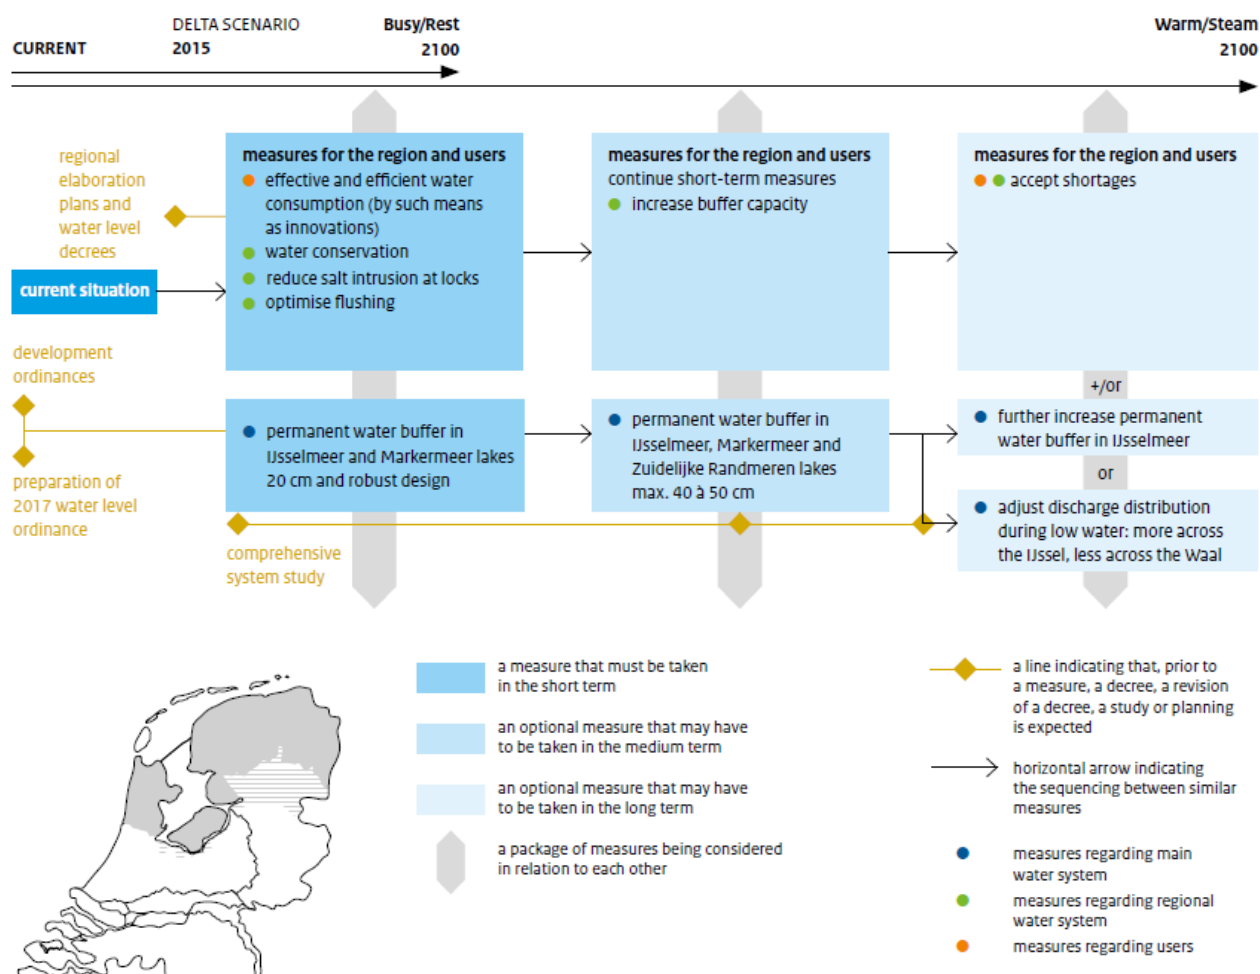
CURRENT

DELTA SCENARIO 2015

Busy/Rest 2100

Warm/Steam 2100

regional elaboration plans and water level decrees

current situation

development ordinances

preparation of 2017 water level ordinance

measures for the region and users
effective and efficient water consumption (by such means as innovations)
water conservation
reduce salt intrusion at locks
optimise flushing

permanent water buffer in IJsselmeer and Markermeer lakes 20 cm and robust design

comprehensive system study

measures for the region and users
continue short-term measures
increase buffer capacity

permanent water buffer in IJsselmeer, Markermeer and Zuidelijke Randmeren lakes max. 40 à 50 cm

measures for the region and users
accept shortages

+/or

further increase permanent water buffer in IJsselmeer

or

adjust discharge distribution during low water: more across the IJssel, less across the Waal

a measure that must be taken in the short term

an optional measure that may have to be taken in the medium term

an optional measure that may have to be taken in the long term

a package of measures being considered in relation to each other

a line indicating that, prior to a measure, a decree, a revision of a decree, a study or planning is expected

horizontal arrow indicating the sequencing between similar measures

measures regarding main water system

measures regarding regional water system

measures regarding users